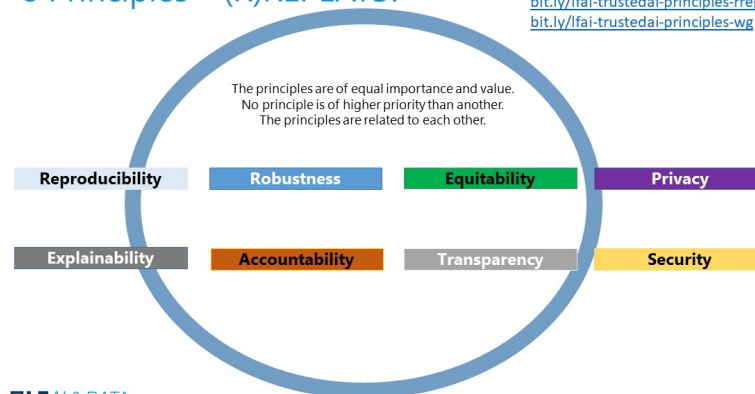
8 Principles – (R)REPEATS

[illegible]bit.ly/lfai-trustedai-principles-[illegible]
bit.ly/lfai-trustedai-principles-wg

The principles are of equal importance and value. No principle is of higher priority than another. The principles are related to each other.

Reproducibility

Robustness

Equitability

Privacy

Explainability

Accountability

Transparency

Security

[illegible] AI & DATA